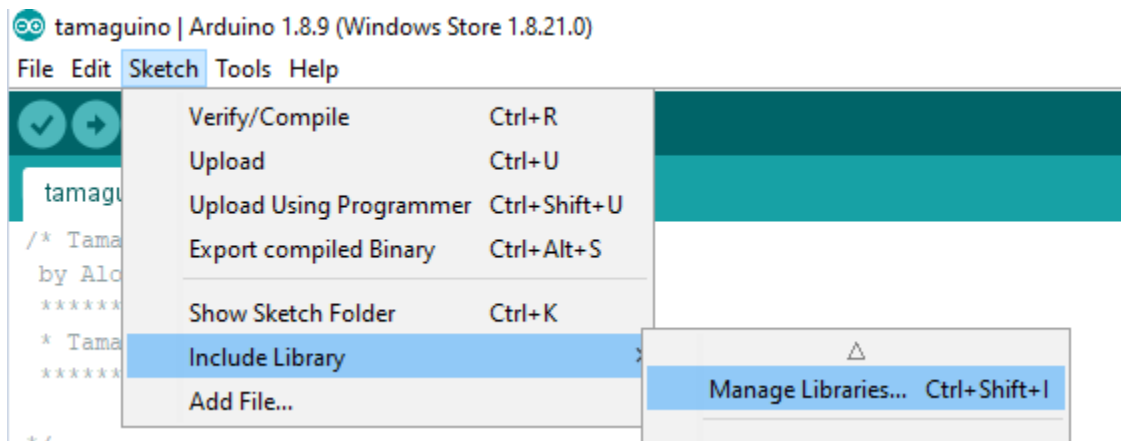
tamaguino | Arduino 1.8.9 (Windows Store 1.8.21.0)

File Edit Sketch Tools Help

tamagu

/* Tama
by Alc
******
* Tama
******
*/

Verify/Compile Ctrl+R
Upload Ctrl+U
Upload Using Programmer Ctrl+Shift+U
Export compiled Binary Ctrl+Alt+S
Show Sketch Folder Ctrl+K
Include Library
Add File...

△
Manage Libraries... Ctrl+Shift+I